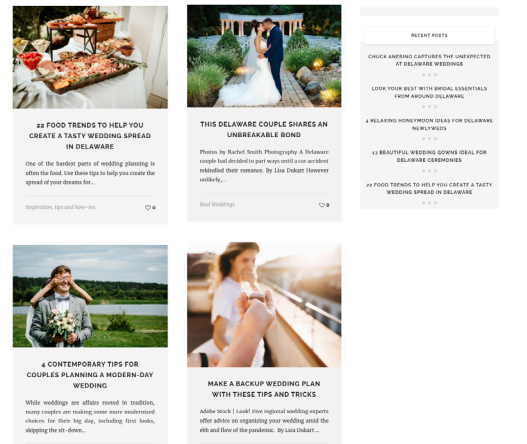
22 FOOD TRENDS TO HELP YOU CREATE A TASTY WEDDING SPREAD IN DELAWARE

One of the hardest parts of wedding planning is often the food. Use these tips to help you create the spread of your dreams for...

Inspiration, tips and how-tos

0

THIS DELAWARE COUPLE SHARES AN UNBREAKABLE BOND

Photos by Rachel Smith Photography A Delaware couple had decided to part ways until a car accident rekindled their romance. By Lisa Dukart However unlikely,...

Real Weddings

0

RECENT POSTS

CHUCK ANERINO CAPTURES THE UNEXPECTED AT DELAWARE WEDDINGS

LOOK YOUR BEST WITH BRIDAL ESSENTIALS FROM AROUND DELAWARE

4 RELAXING HONEYMOON IDEAS FOR DELAWARE NEWLYWEDS

13 BEAUTIFUL WEDDING GOWNS IDEAL FOR DELAWARE CEREMONIES

22 FOOD TRENDS TO HELP YOU CREATE A TASTY WEDDING SPREAD IN DELAWARE

4 CONTEMPORARY TIPS FOR COUPLES PLANNING A MODERN-DAY WEDDING

While weddings are affairs rooted in tradition, many couples are making some more modernized choices for their big day, including first looks, skipping the sit-down...

MAKE A BACKUP WEDDING PLAN WITH THESE TIPS AND TRICKS

Adobe Stock | Look! Five regional wedding experts offer advice on organizing your wedding amid the ebb and flow of the pandemic. By Lisa Dukart